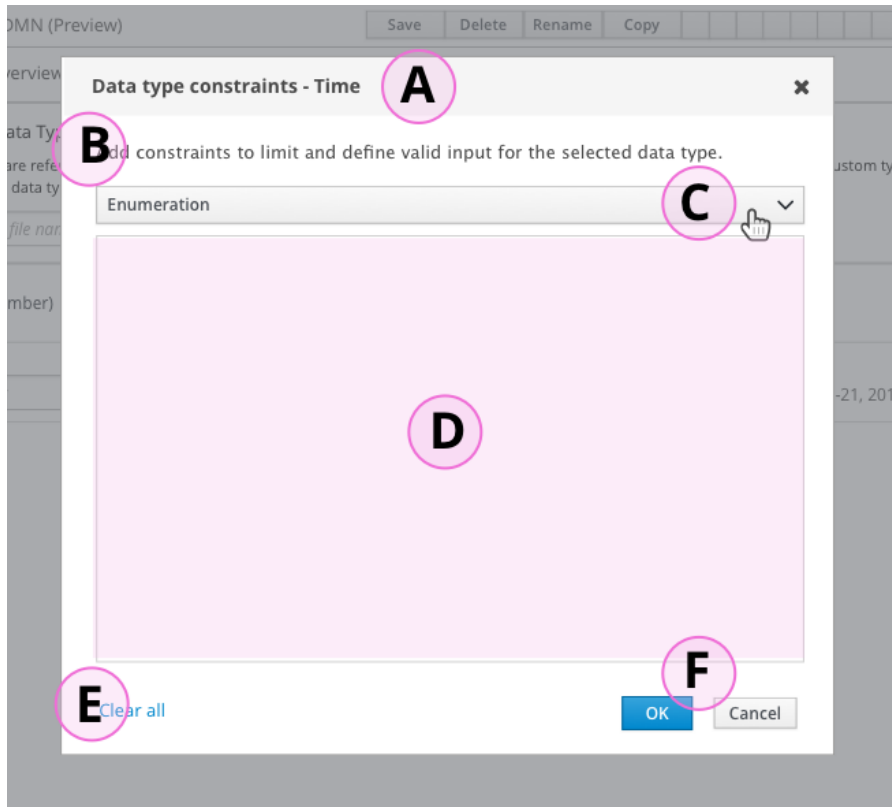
DMN (Preview)

Save Delete Rename Copy

verview

ata Ty

are refe

data ty

file nar

mber)

ustom ty

-21, 201

Data type constraints - Time

A

✖

B

dd constraints to limit and define valid input for the selected data type.

Enumeration

C

D

E

Clear all

F

OK

Cancel